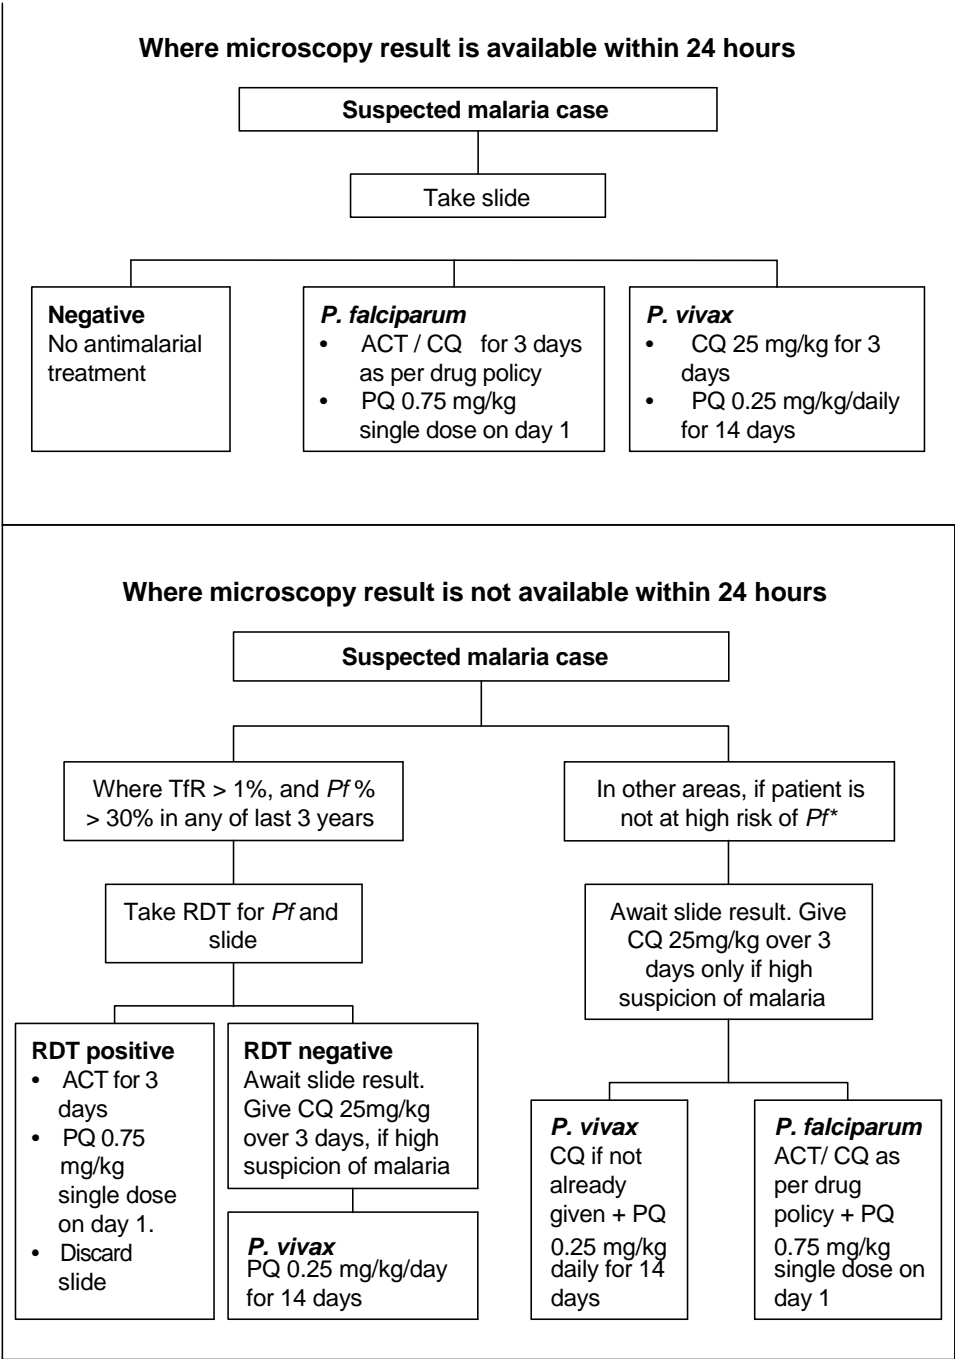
**Where microscopy result is available within 24 hours**

**Suspected malaria case**

Take slide

**Negative**
No antimalarial treatment

***P. falciparum***
- ACT / CQ for 3 days as per drug policy
- PQ 0.75 mg/kg single dose on day 1

***P. vivax***
- CQ 25 mg/kg for 3 days
- PQ 0.25 mg/kg/daily for 14 days

**Where microscopy result is not available within 24 hours**

**Suspected malaria case**

Where TfR > 1%, and *Pf* % > 30% in any of last 3 years

In other areas, if patient is not at high risk of *Pf**

Take RDT for *Pf* and slide

Await slide result. Give CQ 25mg/kg over 3 days only if high suspicion of malaria

**RDT positive**
- ACT for 3 days
- PQ 0.75 mg/kg single dose on day 1.
- Discard slide

**RDT negative**
Await slide result. Give CQ 25mg/kg over 3 days, if high suspicion of malaria

***P. vivax***
PQ 0.25 mg/kg/day for 14 days

***P. vivax***
CQ if not already given + PQ 0.25 mg/kg daily for 14 days

***P. falciparum***
ACT/ CQ as per drug policy + PQ 0.75 mg/kg single dose on day 1